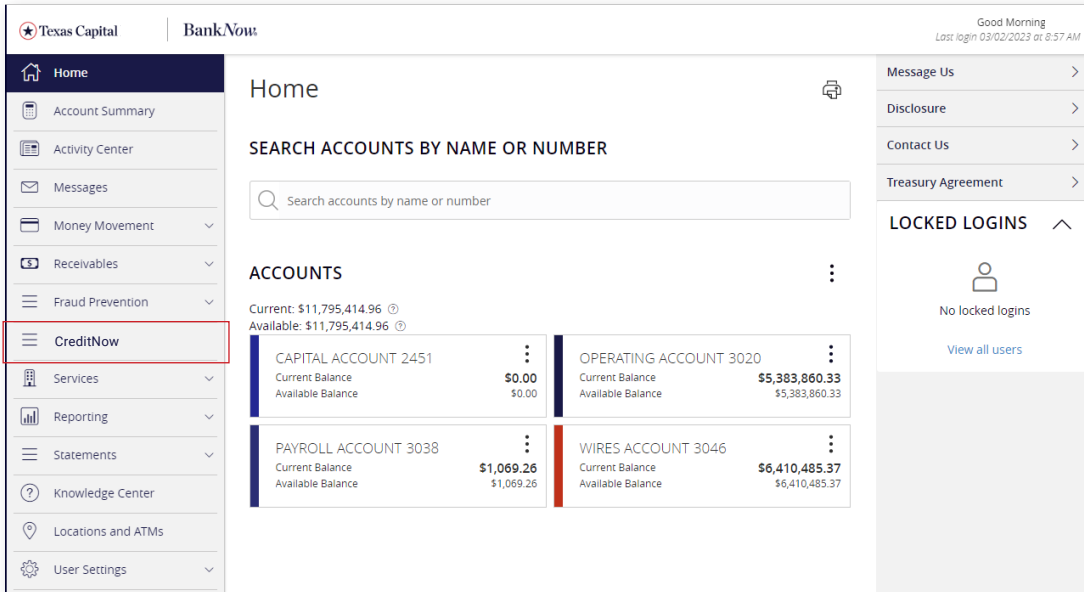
Texas Capital | BankNow

Good Morning
Last login 03/02/2023 at 8:57 AM

Home
Account Summary
Activity Center
Messages
Money Movement
Receivables
Fraud Prevention
CreditNow
Services
Reporting
Statements
Knowledge Center
Locations and ATMs
User Settings

Home

SEARCH ACCOUNTS BY NAME OR NUMBER

Search accounts by name or number

ACCOUNTS

Current: $11,795,414.96
Available: $11,795,414.96

| CAPITAL ACCOUNT 2451 | |
|---|---|
| Current Balance | $0.00 |
| Available Balance | $0.00 |

| OPERATING ACCOUNT 3020 | |
|---|---|
| Current Balance | $5,383,860.33 |
| Available Balance | $5,383,860.33 |

| PAYROLL ACCOUNT 3038 | |
|---|---|
| Current Balance | $1,069.26 |
| Available Balance | $1,069.26 |

| WIRES ACCOUNT 3046 | |
|---|---|
| Current Balance | $6,410,485.37 |
| Available Balance | $6,410,485.37 |

Message Us
Disclosure
Contact Us
Treasury Agreement

LOCKED LOGINS

No locked logins

View all users